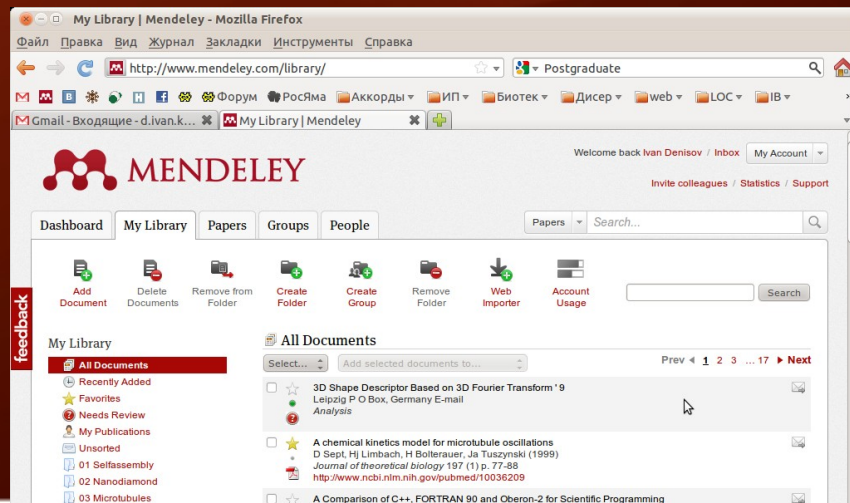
My Library | Mendeley - Mozilla Firefox

Файл Правка Вид Журнал Закладки Инструменты Справка

http://www.mendeley.com/library/

Postgraduate

Форум РосЯма Аккорды ИП Биотек Дисер web LOC IB

Gmail - Входящие - d.ivan.k...

My Library | Mendeley

MENDELEY

Welcome back Ivan Denisov / Inbox My Account

Invite colleagues / Statistics / Support

Dashboard My Library Papers Groups People

Papers Search...

Add Document

Delete Documents

Remove from Folder

Create Folder

Create Group

Remove Folder

Web Importer

Account Usage

Search

feedback

My Library

All Documents

Recently Added

Favorites

Needs Review

My Publications

Unsorted

01 Selfassembly

02 Nanodiamond

03 Microtubules

All Documents

Select...

Add selected documents to...

Prev 1 2 3 ... 17 Next

3D Shape Descriptor Based on 3D Fourier Transform ' 9
Leipzig P O Box, Germany E-mail
Analysis

A chemical kinetics model for microtubule oscillations
D Sept, Hj Limbach, H Bolterauer, Ja Tuszynski (1999)
Journal of theoretical biology 197 (1) p. 77-88
http://www.ncbi.nlm.nih.gov/pubmed/10036209

A Comparison of C++, FORTRAN 90 and Oberon-2 for Scientific Programming